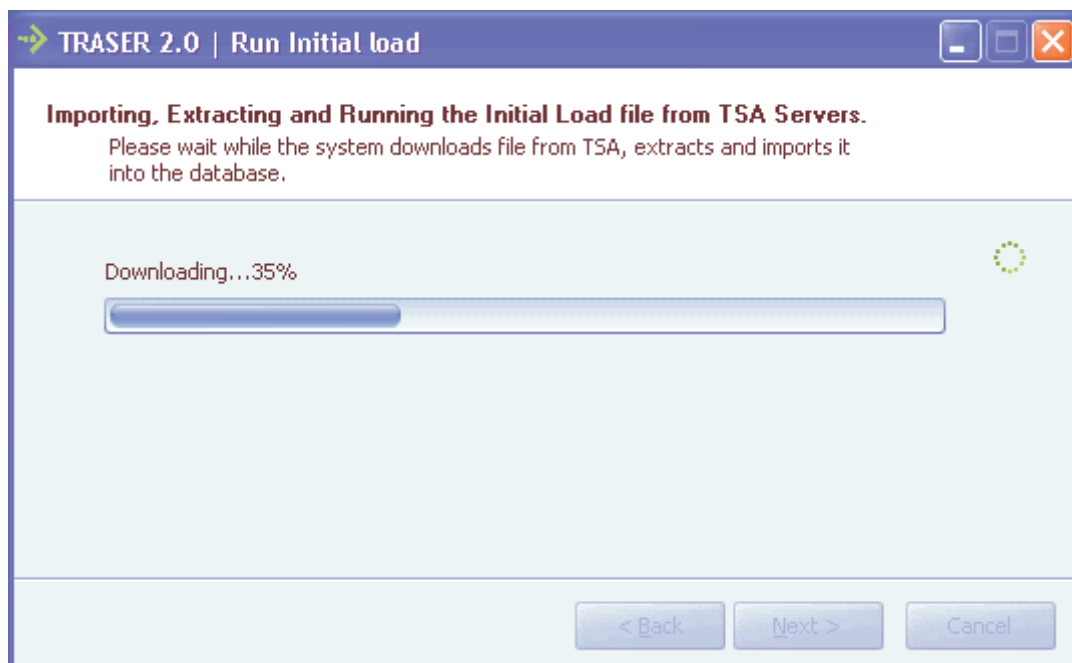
TRASER 2.0 | Run Initial load

Importing, Extracting and Running the Initial Load file from TSA Servers.
Please wait while the system downloads file from TSA, extracts and imports it into the database.

Downloading...35%

< Back
Next >
Cancel